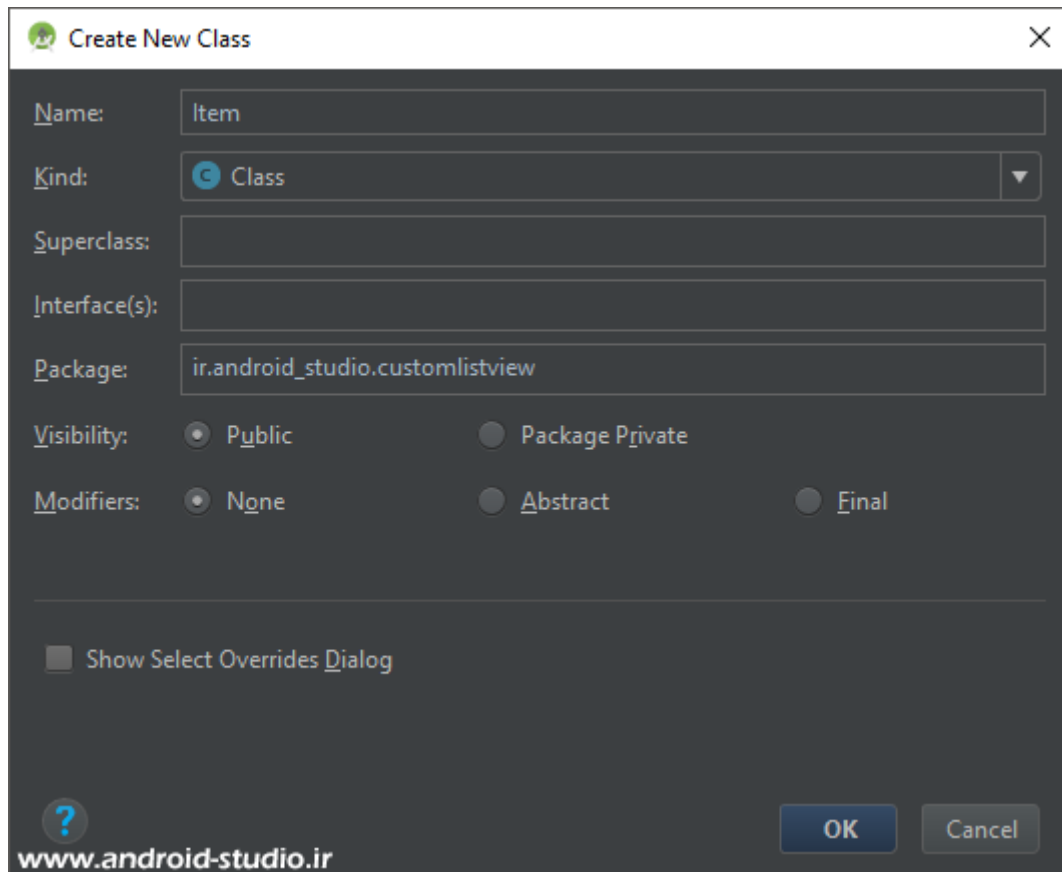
Create New Class

Name: Item

Kind: C Class

Superclass:

Interface(s):

Package: ir.android_studio.customlistview

Visibility: Public Package Private

Modifiers: None Abstract Final

Show Select Overrides Dialog

?

OK Cancel

www.android-studio.ir